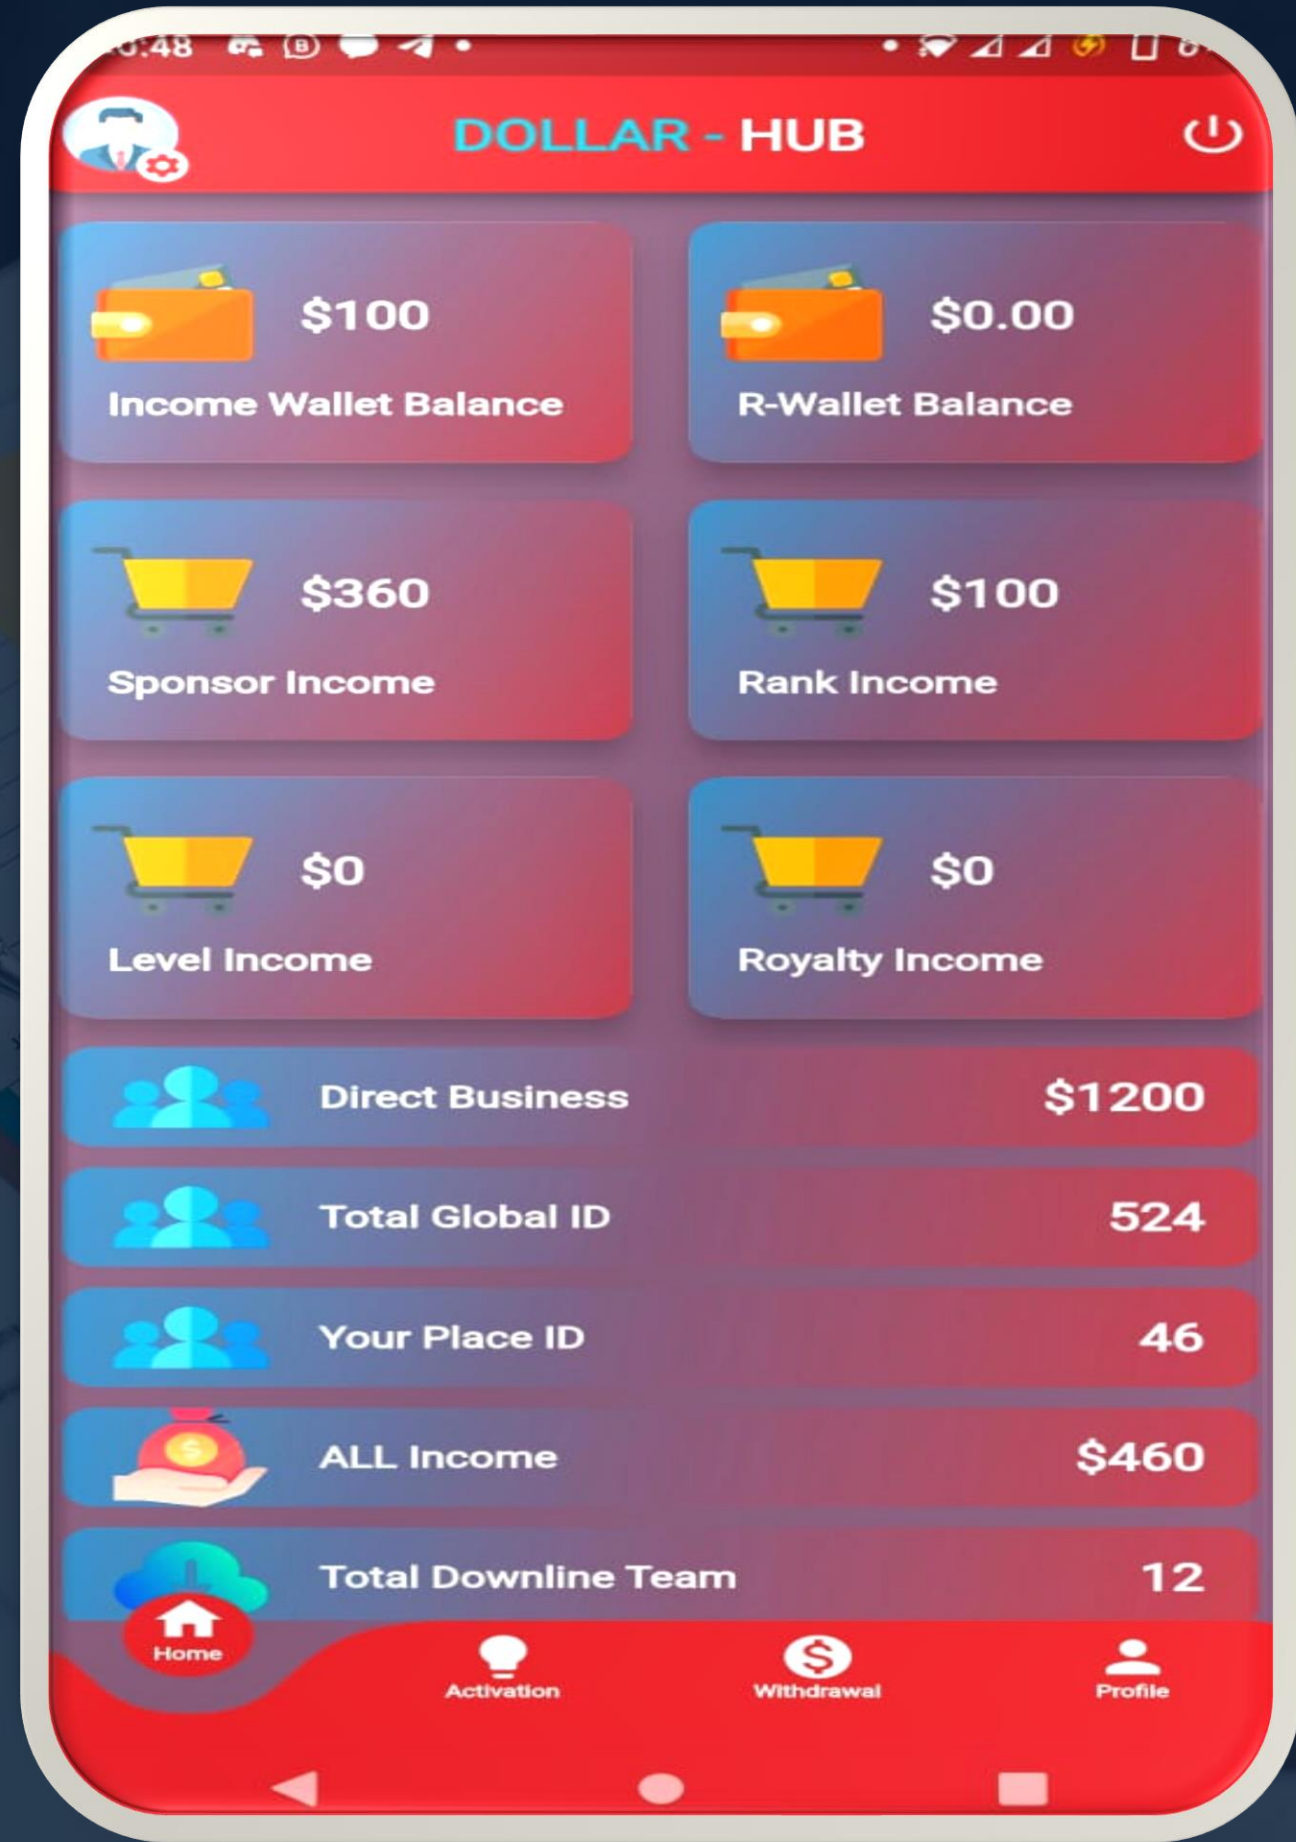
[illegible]:48

DOLLAR - HUB

$100
Income Wallet Balance

$0.00
R-Wallet Balance

$360
Sponsor Income

$100
Rank Income

$0
Level Income

$0
Royalty Income

Direct Business $1200

Total Global ID 524

Your Place ID 46

ALL Income $460

Total Downline Team 12

Home
Activation
Withdrawal
Profile